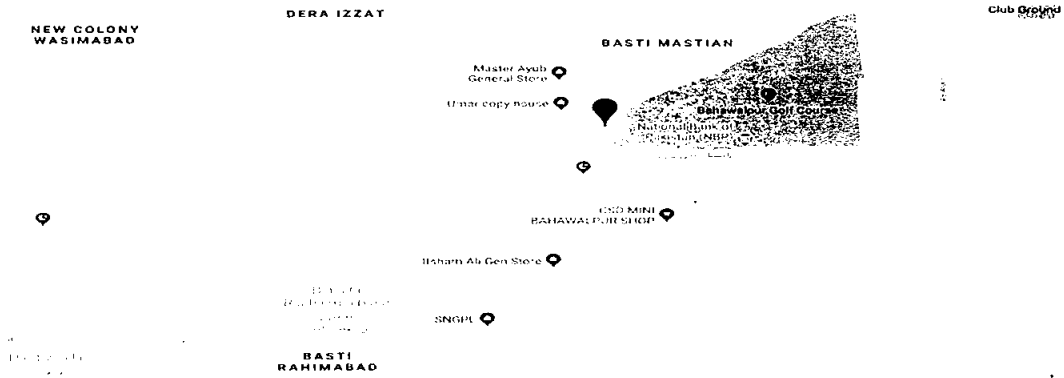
NEW COLONY
WASIMABAD

DERA IZZAT

BASTI MASTIAN

Club Ground

Master Ayub
General Store

Umar copy house

Bahawalpur Golf Course

National Bank of
Pakistan (NBP)

CSD MINI
BAHAWALPUR SHOP

Hisham Ali Gen Store

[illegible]

SNGPL

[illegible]

BASTI
RAHIMABAD